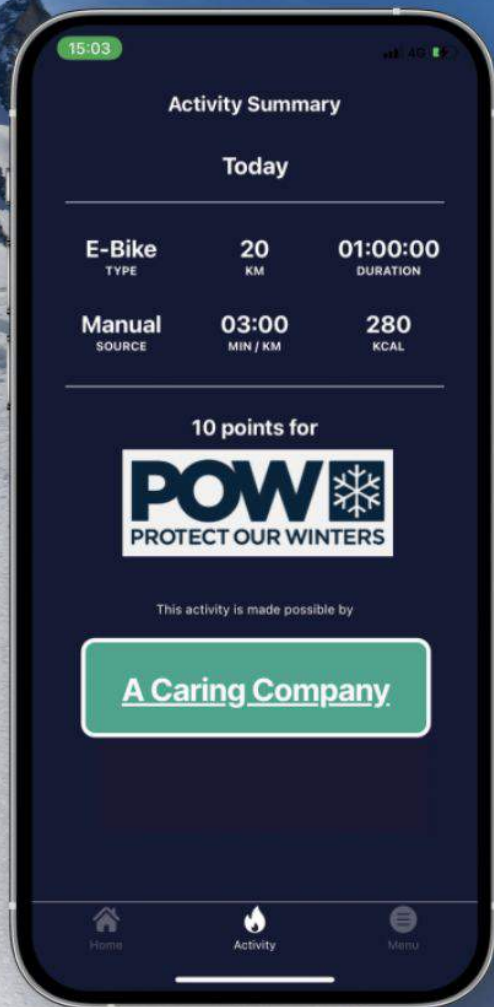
15:03

4G

Activity Summary

Today

| E-Bike | 20 | 01:00:00 |
|---|---|---|
| TYPE | KM | DURATION |
| Manual | 03:00 | 280 |
| SOURCE | MIN / KM | KCAL |

10 points for

POW
PROTECT OUR WINTERS

This activity is made possible by

A Caring Company

Home

Activity

Menu